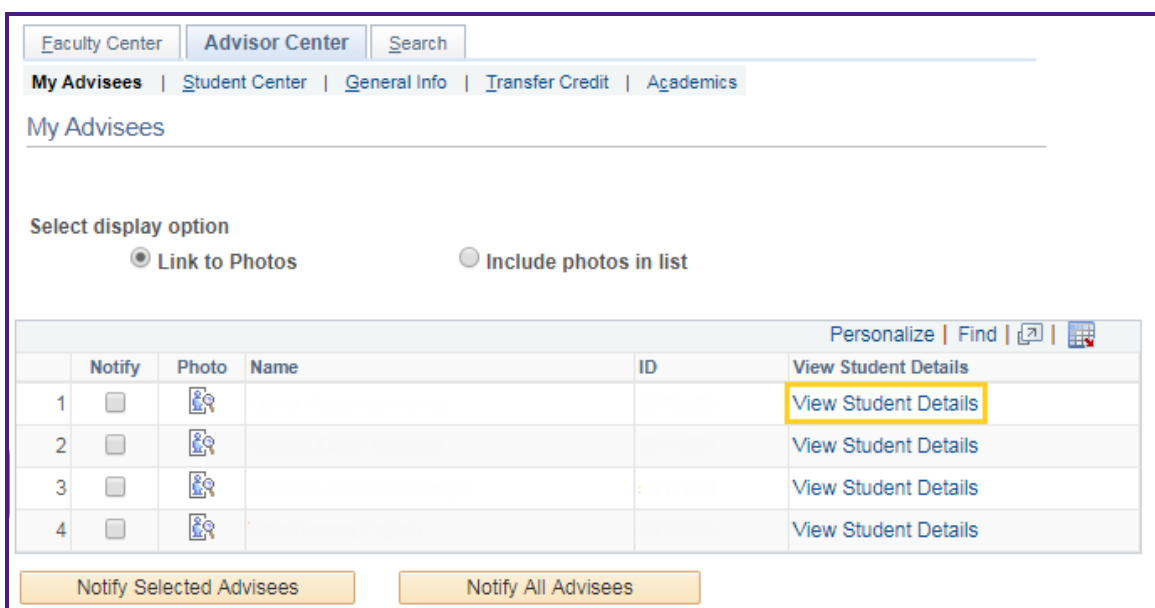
Faculty Center | Advisor Center | Search

My Advisees | Student Center | General Info | Transfer Credit | Academics

My Advisees

Select display option

Link to Photos

Include photos in list

Personalize | Find |

| | Notify | Photo | Name | ID | View Student Details |
|---|---|---|---|---|---|
| 1 | | | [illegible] | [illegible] | View Student Details |
| 2 | | | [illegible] | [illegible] | View Student Details |
| 3 | | | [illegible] | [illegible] | View Student Details |
| 4 | | | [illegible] | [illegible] | View Student Details |

Notify Selected Advisees

Notify All Advisees